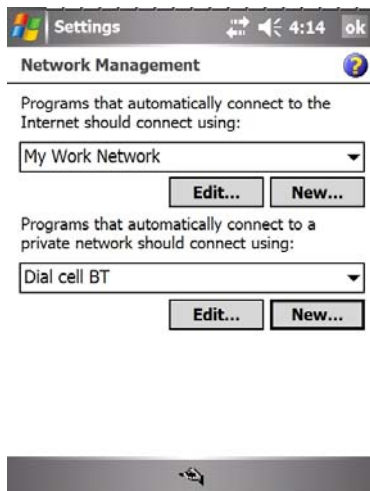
Settings 4:14 ok

Network Management

Programs that automatically connect to the Internet should connect using:

My Work Network

Edit... New...

Programs that automatically connect to a private network should connect using:

Dial cell BT

Edit... New...